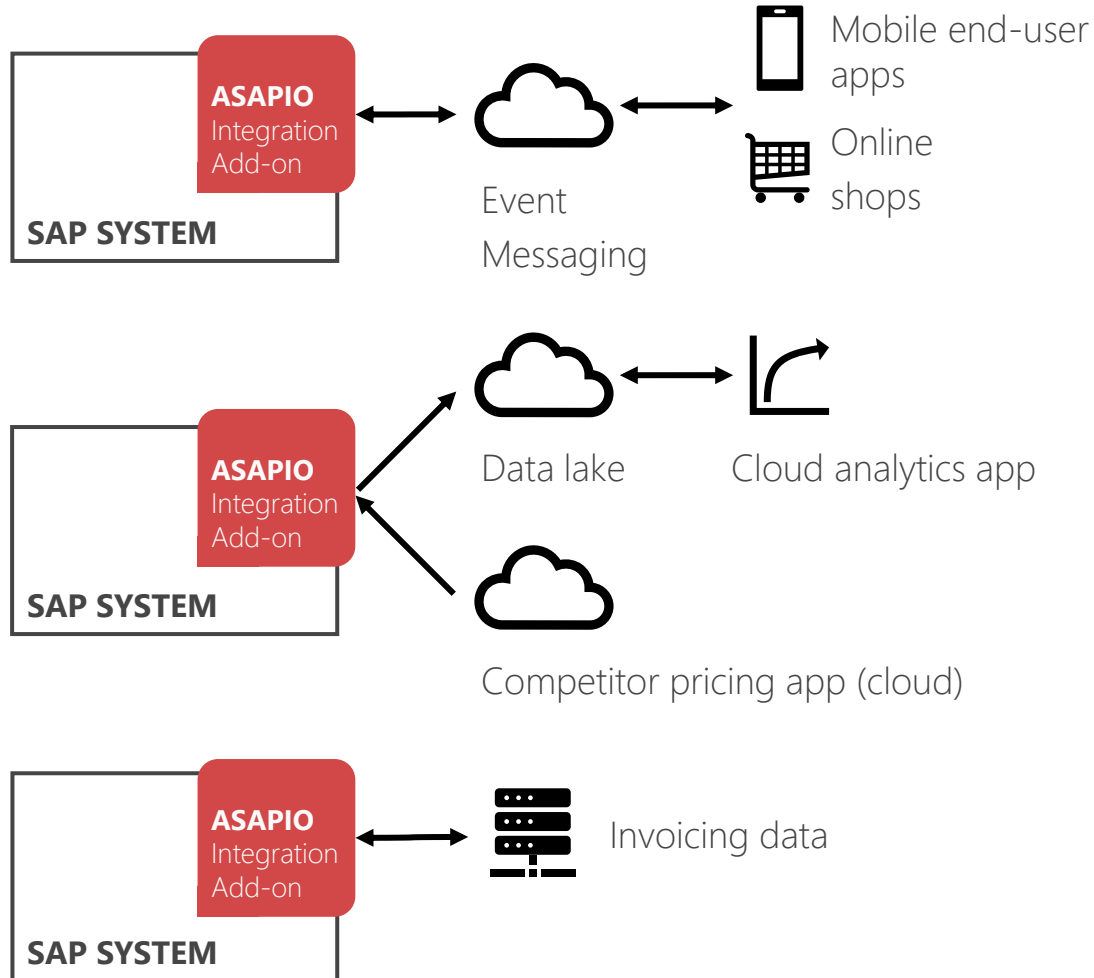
ASAPIO
Integration
Add-on

SAP SYSTEM

Event
Messaging

Mobile end-user
apps

Online
shops

ASAPIO
Integration
Add-on

SAP SYSTEM

Data lake

Cloud analytics app

Competitor pricing app (cloud)

ASAPIO
Integration
Add-on

SAP SYSTEM

Invoicing data